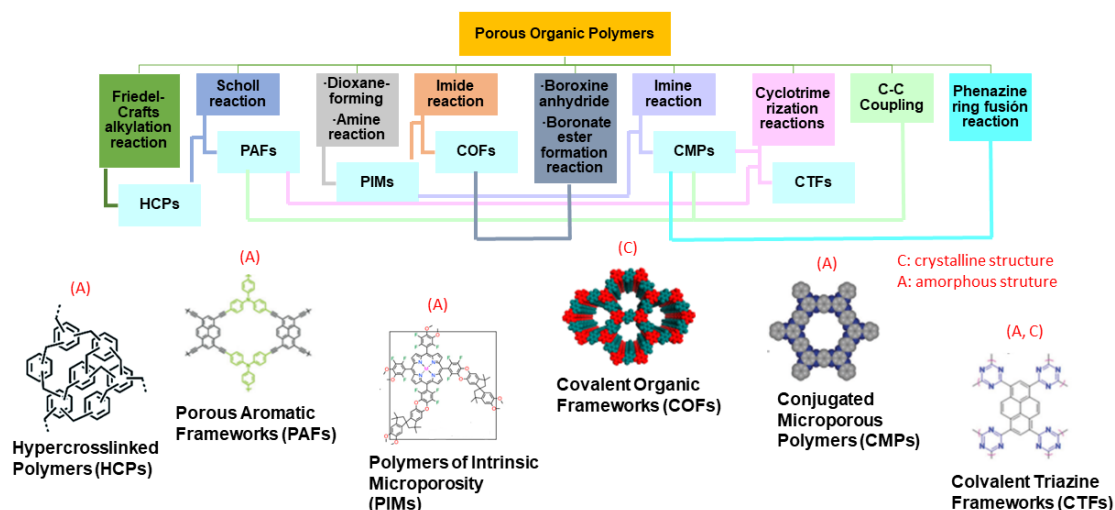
Porous Organic Polymers

Friedel-Crafts alkylation reaction

Scholl reaction

·Dioxane-forming
·Amine reaction

Imide reaction

·Boroxine anhydride
·Boronate ester formation reaction

Imine reaction

Cyclotrimerization reactions

C-C Coupling

Phenazine ring fusión reaction

HCPs

PAFs

PIMs

COFs

CMPs

CTFs

(A)

Hypercrosslinked Polymers (HCPs)

(A)

Porous Aromatic Frameworks (PAFs)

(A)

Polymers of Intrinsic Microporosity (PIMs)

(C)

Covalent Organic Frameworks (COFs)

(A)

Conjugated Microporous Polymers (CMPs)

C: crystalline structure
A: amorphous struture

(A, C)

Colvalent Triazine Frameworks (CTFs)